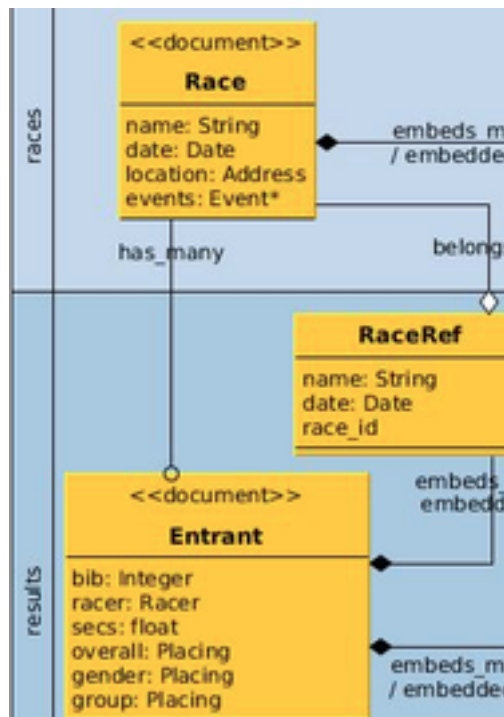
races

<<document>>
Race

name: String
date: Date
location: Address
events: Event*

embeds_m
/ embedde

has_many

belong

RaceRef

name: String
date: Date
race_id

embeds
embedd

results

<<document>>
Entrant

bib: Integer
racer: Racer
secs: float
overall: Placing
gender: Placing
group: Placing

embeds_m
/ embedde